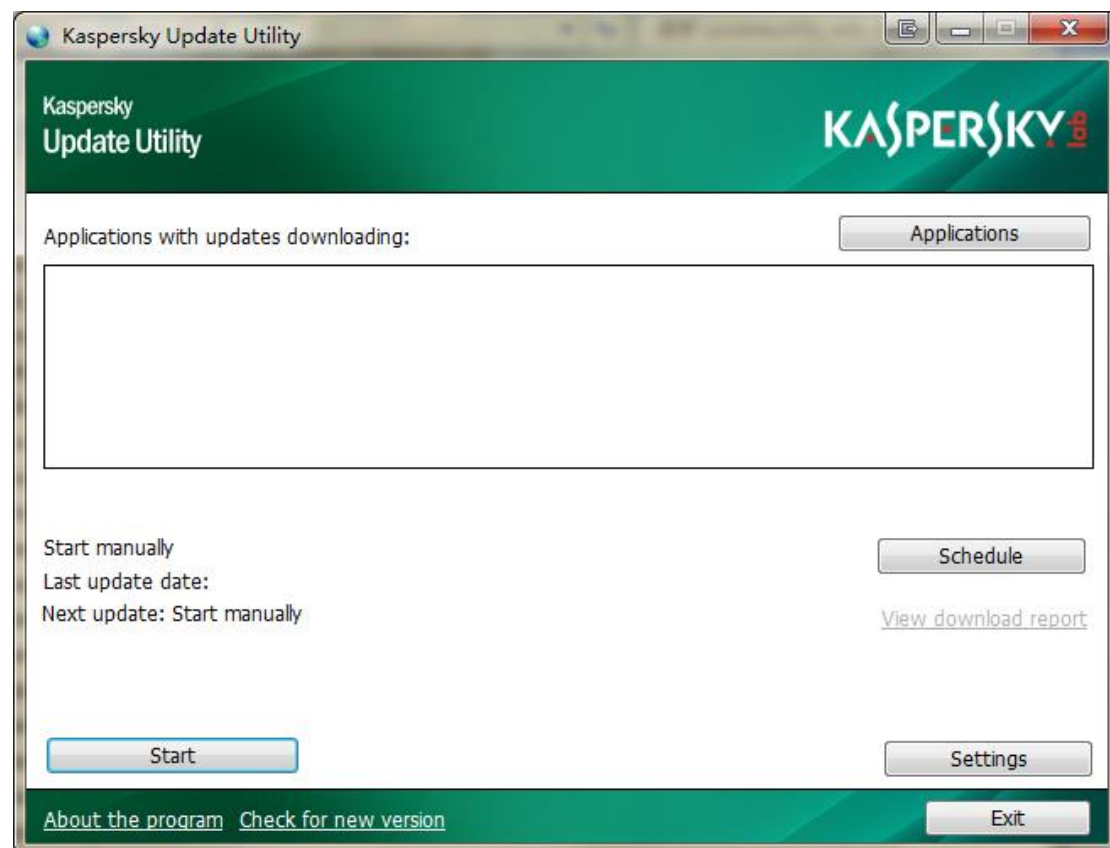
Kaspersky Update Utility

Kaspersky
Update Utility

KASPERSKY lab

Applications with updates downloading:

Applications

Start manually
Last update date:
Next update: Start manually

Schedule

View download report

Start

Settings

About the program Check for new version

Exit